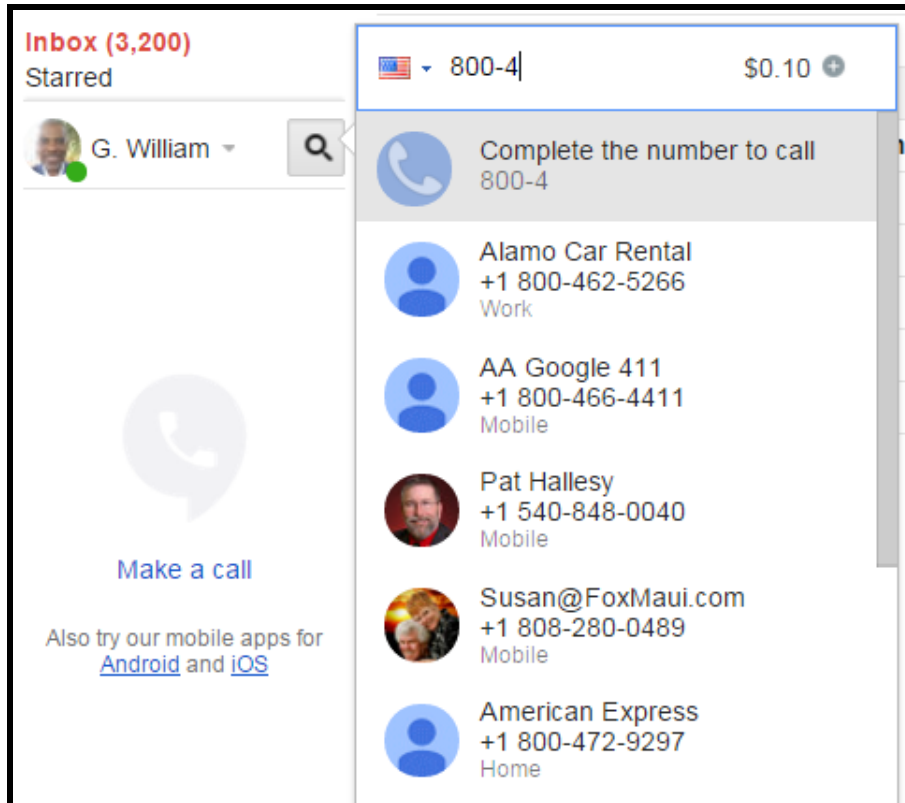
Inbox (3,200)
Starred

G. William

Make a call

Also try our mobile apps for Android and iOS

800-4 $0.10

Complete the number to call
800-4

Alamo Car Rental
+1 800-462-5266
Work

AA Google 411
+1 800-466-4411
Mobile

Pat Hallesy
+1 540-848-0040
Mobile

Susan@FoxMaui.com
+1 808-280-0489
Mobile

American Express
+1 800-472-9297
Home